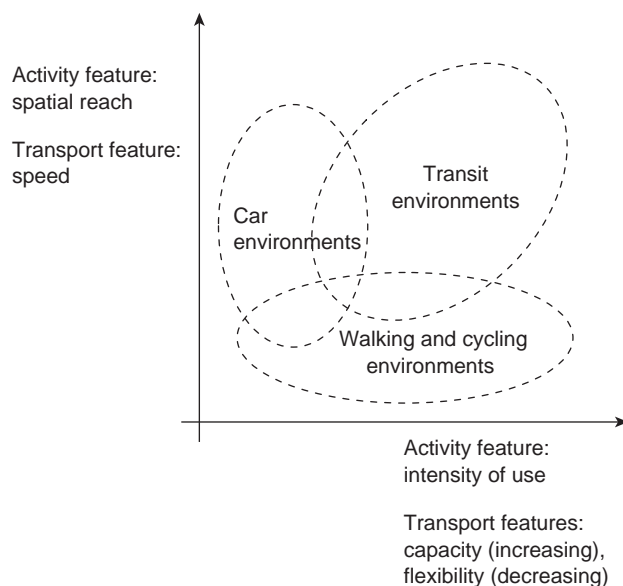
Activity feature: spatial reach

Transport feature: speed

Transit environments

Car environments

Walking and cycling environments

Activity feature: intensity of use

Transport features: capacity (increasing), flexibility (decreasing)